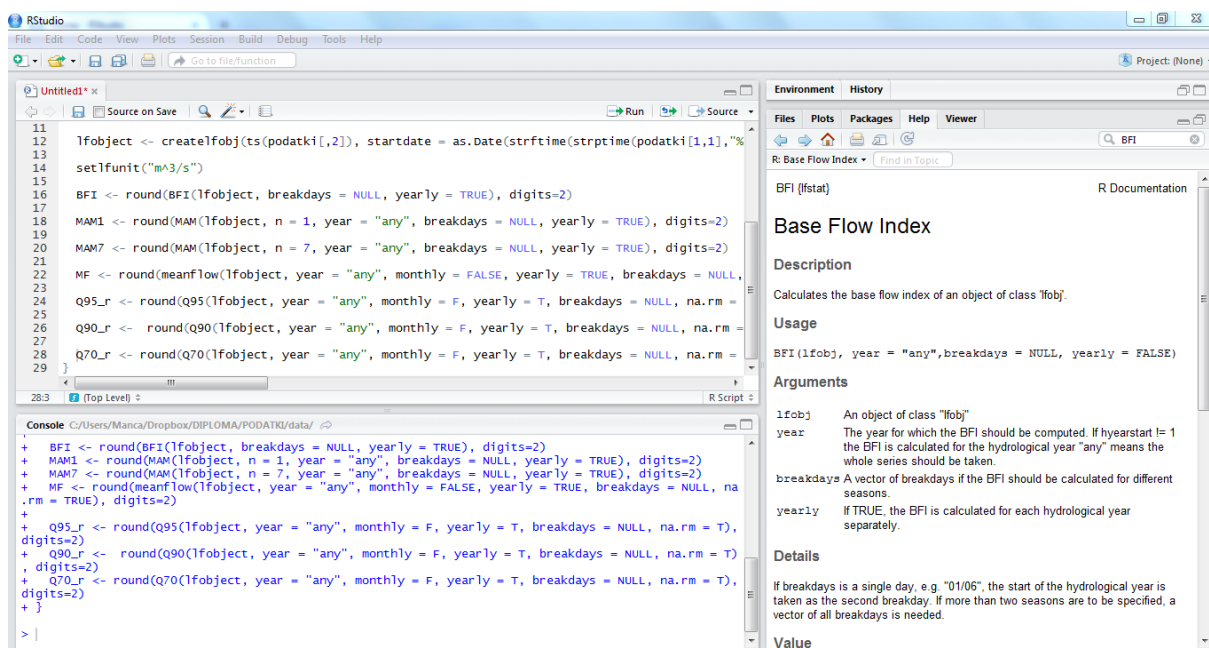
RStudio

File Edit Code View Plots Session Build Debug Tools Help

Go to file/function

Project: (None)

Untitled1* ×

Source on Save

Run

Source

11
12 lfobject <- createlfobj(ts(podatki[,2]), startdate = as.Date(strftime(strptime(podatki[1,1],"%
13
14 setlfunit("m^3/s")
15
16 BFI <- round(BFI(lfobject, breakdays = NULL, yearly = TRUE), digits=2)
17
18 MAM1 <- round(MAM(lfobject, n = 1, year = "any", breakdays = NULL, yearly = TRUE), digits=2)
19
20 MAM7 <- round(MAM(lfobject, n = 7, year = "any", breakdays = NULL, yearly = TRUE), digits=2)
21
22 MF <- round(meanflow(lfobject, year = "any", monthly = FALSE, yearly = TRUE, breakdays = NULL,
23
24 Q95_r <- round(Q95(lfobject, year = "any", monthly = F, yearly = T, breakdays = NULL, na.rm =
25
26 Q90_r <- round(Q90(lfobject, year = "any", monthly = F, yearly = T, breakdays = NULL, na.rm =
27
28 Q70_r <- round(Q70(lfobject, year = "any", monthly = F, yearly = T, breakdays = NULL, na.rm =
29 }

28:3 (Top Level) R Script

Console C:/Users/Manca/Dropbox/DIPLOMA/PODATKI/data/

+ BFI <- round(BFI(lfobject, breakdays = NULL, yearly = TRUE), digits=2)
+ MAM1 <- round(MAM(lfobject, n = 1, year = "any", breakdays = NULL, yearly = TRUE), digits=2)
+ MAM7 <- round(MAM(lfobject, n = 7, year = "any", breakdays = NULL, yearly = TRUE), digits=2)
+ MF <- round(meanflow(lfobject, year = "any", monthly = FALSE, yearly = TRUE, breakdays = NULL, na.rm = TRUE), digits=2)
+
+ Q95_r <- round(Q95(lfobject, year = "any", monthly = F, yearly = T, breakdays = NULL, na.rm = T), digits=2)
+ Q90_r <- round(Q90(lfobject, year = "any", monthly = F, yearly = T, breakdays = NULL, na.rm = T), digits=2)
+ Q70_r <- round(Q70(lfobject, year = "any", monthly = F, yearly = T, breakdays = NULL, na.rm = T), digits=2)
+ }

>

Environment History

Files Plots Packages Help Viewer

BFI

R: Base Flow Index Find in Topic

BFI {lfstat} R Documentation

Base Flow Index

Description

Calculates the base flow index of an object of class 'lfobj'.

Usage

BFI(lfobj, year = "any",breakdays = NULL, yearly = FALSE)

Arguments

| lfobj | An object of class "lfobj" |
|---|---|
| year | The year for which the BFI should be computed. If hyearstart != 1 the BFI is calculated for the hydrological year "any" means the whole series should be taken. |
| breakdays | A vector of breakdays if the BFI should be calculated for different seasons. |
| yearly | If TRUE, the BFI is calculated for each hydrological year separately. |

Details

If breakdays is a single day, e.g. "01/06", the start of the hydrological year is taken as the second breakday. If more than two seasons are to be specified, a vector of all breakdays is needed.

Value